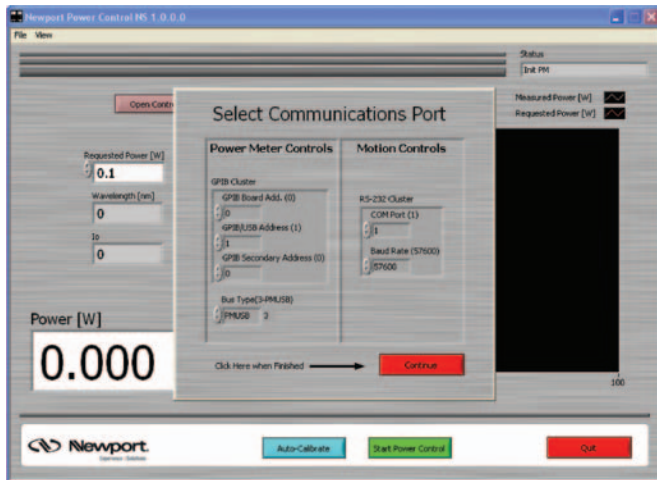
Newport Power Control MS 1.0.0.0

File View

Status

Init PM

Open Contr

Measured Power [W]

Requested Power [W]

Requested Power [W]

0.1

Wavelength [nm]

0

Io

0

Power [W]

0.000

Select Communications Port

Power Meter Controls

GPIB Cluster

GPIB Board Add. (0)

0

GPIB/USB Address (1)

1

GPIB Secondary Address (0)

0

Bus Type(3-PMUSB)

PMUSB 3

Motion Controls

RS-232 Cluster

COM Port (1)

1

Baud Rate (57600)

57600

Click Here when Finished

Continue

100

Newport

Auto-Calibrate

Start Power Control

Quit